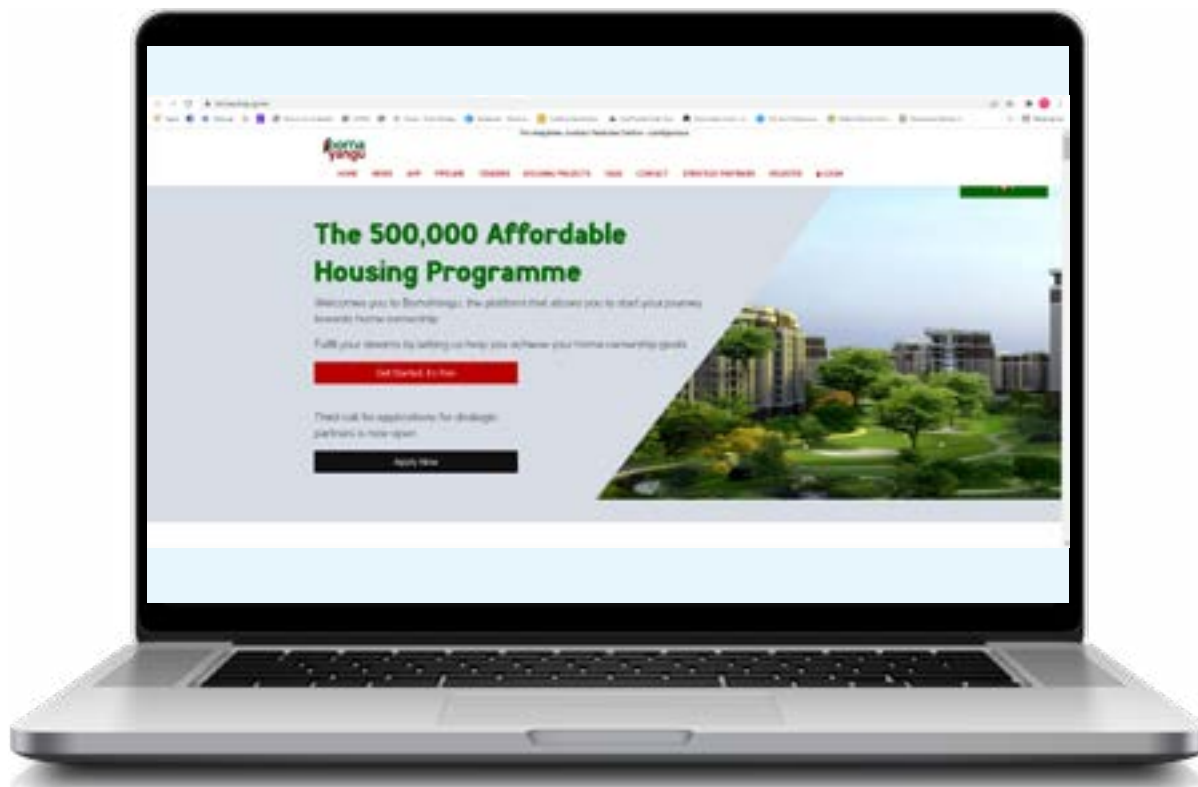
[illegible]

Boma Yangu

HOME NEWS APP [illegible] TENDERS HOUSING PROJECTS FAQS CONTACT STRATEGIC PARTNERS PROJECTS LOGIN

The 500,000 Affordable Housing Programme

Welcomes you to BomaYangu, the platform that allows you to start your journey towards home ownership

Fulfil your dreams by letting us help you achieve your home ownership goals

Get Started, It's Free

Third call for applications for strategic partners is now open

Apply Now